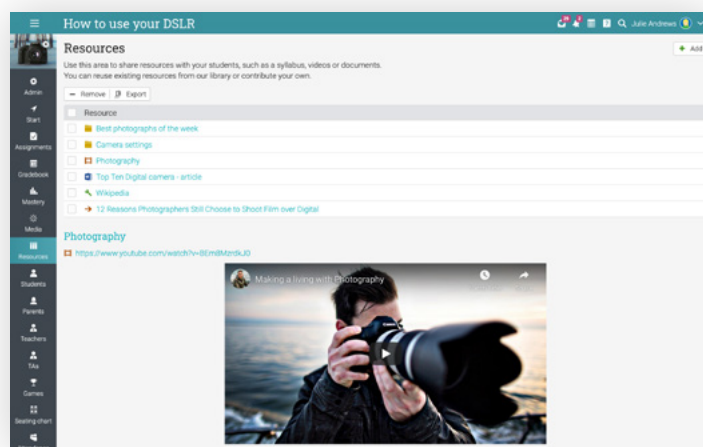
How to use your DSLR

Julie Andrews

Admin
Start
Assignments
Gradebook
Mastery
Media
Resources
Students
Parents
Teachers
TAs
Games
Seating chart

Resources

+ Add

Use this area to share resources with your students, such as a syllabus, videos or documents.
You can reuse existing resources from our library or contribute your own.

Remove | Export

| Resource |
|---|
| Best photographs of the week |
| Camera settings |
| Photography |
| Top Ten Digital camera - article |
| Wikipedia |
| 12 Reasons Photographers Still Choose to Shoot Film over Digital |

Photography

https://www.youtube.com/watch?v=8Eml8MzrdkJ0

Making a living with Photography